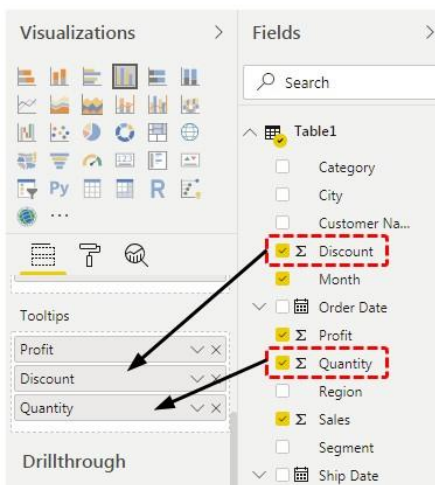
Visualizations >

Py R
...

Tooltips

Profit
Discount
Quantity

Drillthrough

Fields >

Search

Table1

Category
City
Customer Na...
Σ Discount
Month
Order Date
Σ Profit
Σ Quantity
Region
Σ Sales
Segment
Ship Date